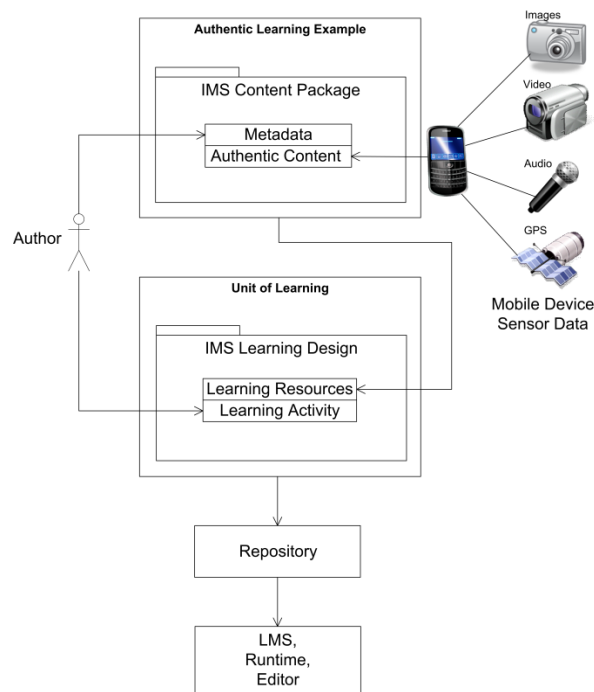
Authentic Learning Example

IMS Content Package

Metadata

Authentic Content

Images

Video

Audio

GPS

Mobile Device Sensor Data

Author

Unit of Learning

IMS Learning Design

Learning Resources

Learning Activity

Repository

LMS, Runtime, Editor